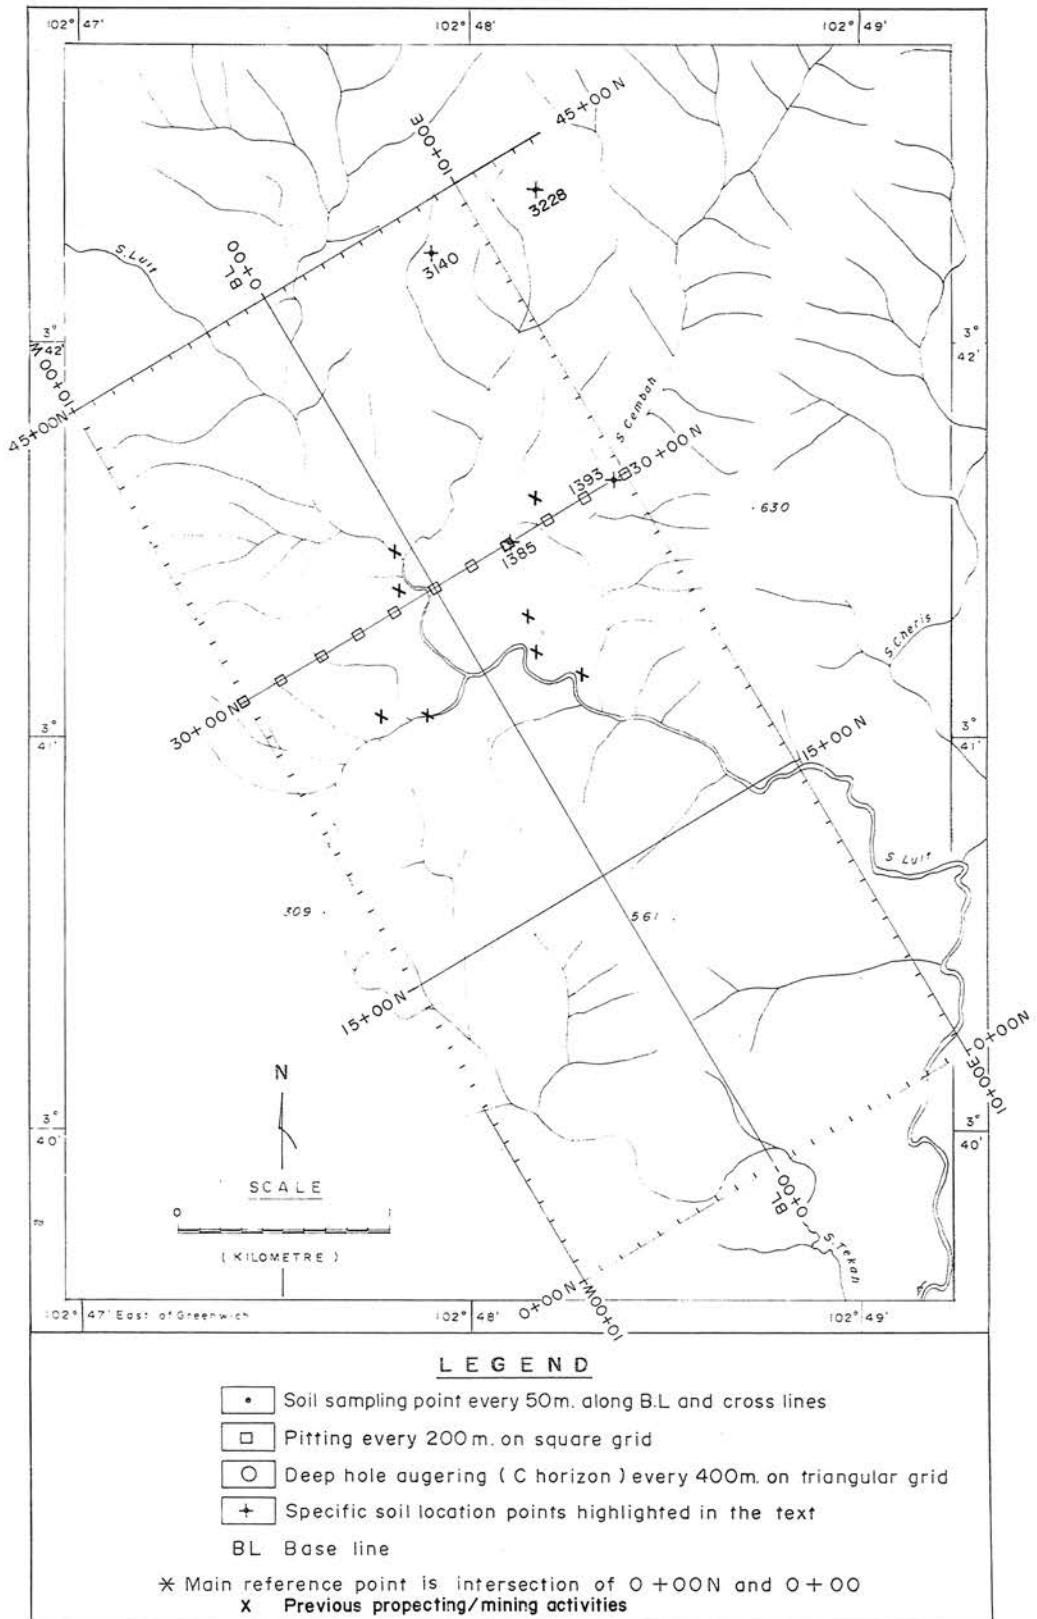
102° 47' 102° 48' 102° 49'

45+00 N

10+00E

3228

3140

S. Luit

BL 0+00

3° 42'

10+00W

45+00N

S. Cembah

30+00 N

1393

630

1385

S. Cheris

30+00N

3° 41'

15+00 N

S. Luit

309

561

15+00N

0+00N

10+00E

N

3° 40'

SCALE

0 1

(KILOMETRE)

BL 0+00

S. Tekan

0+00N

10+00W

102° 47' East of Greenwich 102° 48' 102° 49'

LEGEND

• Soil sampling point every 50m. along B.L and cross lines

□ Pitting every 200 m. on square grid

○ Deep hole augering ( C horizon ) every 400m. on triangular grid

+ Specific soil location points highlighted in the text

BL Base line

✳ Main reference point is intersection of 0 + 00N and 0 + 00

X Previous propecting/mining activities